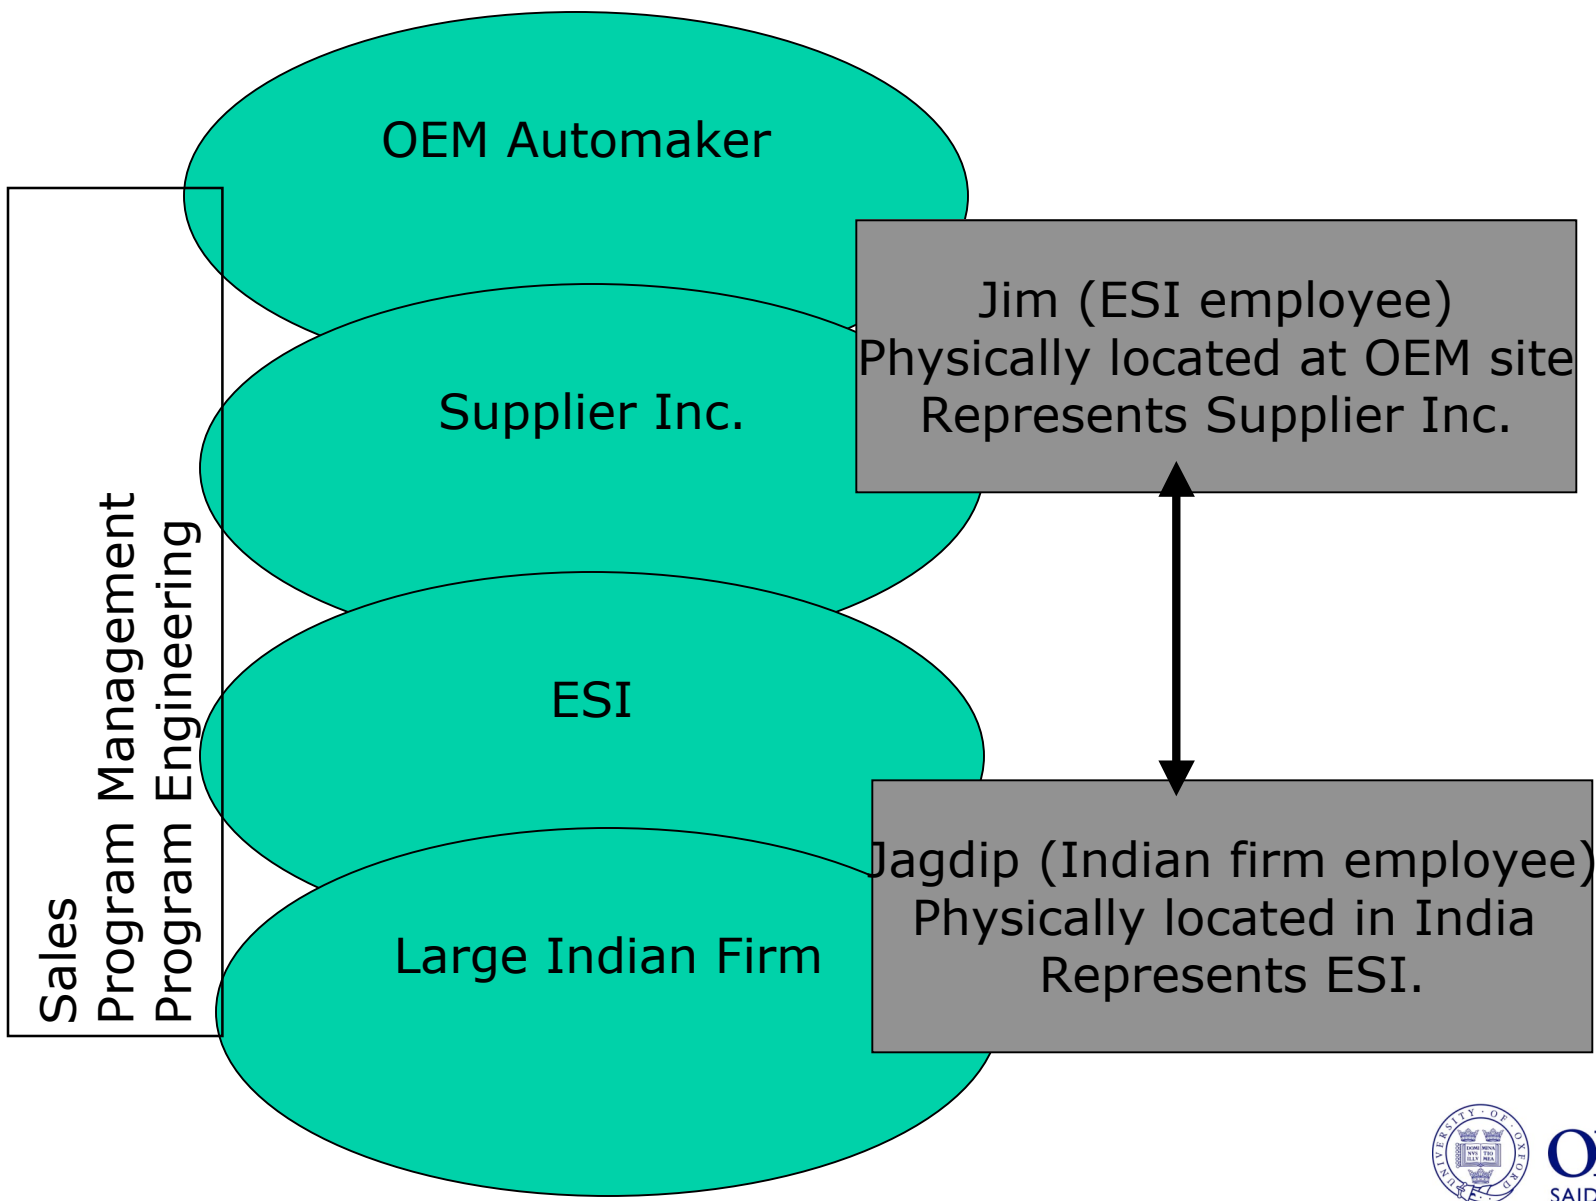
OEM Automaker

Supplier Inc.

ESI

Large Indian Firm

Sales
Program Management
Program Engineering

Jim (ESI employee)
Physically located at OEM site
Represents Supplier Inc.

Jagdip (Indian firm employee)
Physically located in India
Represents ESI.

UNIVERSITY OF OXFORD
DOMINUS ILLUMINATIO MEA
OX
SAID